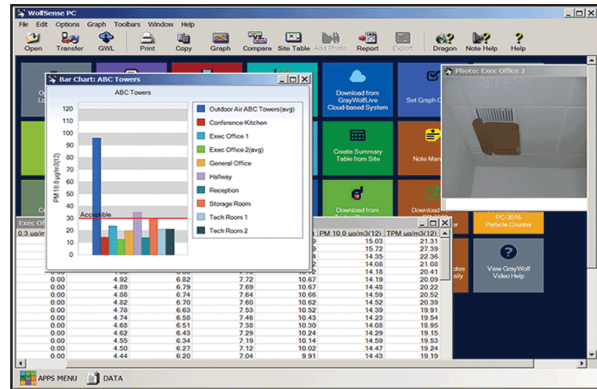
WolfSense PC

File Edit Options Graph Toolbars Window Help

Open Transfer GWL Print Copy Graph Compare Site Table Add Photo Report Export Dragon Note Help Help

Bar Chart: ABC Towers

ABC Towers

PM 10.0 (ug/m3)

120
110
100
90
80
70
60
50
40
30
20
10
0

Acceptable

Outdoor Air ABC Towers(avg)
Conference-Kitchen
Exec Office 1
Exec Office 2(avg)
General Office
Hallway
Reception
Storage Room
Tech Room 1
Tech Room 2

Download from GrayWolfLive Cloud-based System

Set Graph O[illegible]

Create Summary Table from Site

Note Man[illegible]

Download from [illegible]

Download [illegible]

PC-3016 Particle Counter

View GrayWolf Video Help

Photo: Exec Office 2

Exec Of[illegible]

0.3 ug/m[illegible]

| | | | | | PM 10.0 ug/m3(12) | TPM ug/m3(12) |
|---|---|---|---|---|---|---|
| | | | | | 15.03 | 21.31 |
| | | | | | 15.72 | 27.39 |
| | | | | | 14.35 | 22.36 |
| | | | | | 14.12 | 20.04 |
| | | | | | 14.18 | 20.41 |
| 0.00 | 4.92 | 6.82 | 7.72 | 10.67 | 14.19 | 20.50 |
| 0.00 | 4.87 | 6.75 | 7.62 | 10.60 | 14.48 | 20.22 |
| 0.00 | 4.86 | 6.74 | 7.64 | 10.66 | 14.59 | 20.22 |
| 0.00 | 4.82 | 6.70 | 7.60 | 10.62 | 14.59 | 20.50 |
| 0.00 | 4.78 | 6.63 | 7.53 | 10.52 | 14.39 | 19.91 |
| 0.00 | 4.74 | 6.56 | 7.46 | 10.43 | 14.29 | 19.81 |
| 0.00 | 4.68 | 6.51 | 7.38 | 10.30 | 14.08 | 18.95 |
| 0.00 | 4.62 | 6.43 | 7.29 | 10.24 | 14.19 | 20.04 |
| 0.00 | 4.55 | 6.34 | 7.19 | 10.14 | 14.59 | 19.53 |
| 0.00 | 4.50 | 6.27 | 7.12 | 10.02 | 14.47 | 19.81 |
| 0.00 | 4.44 | 6.20 | 7.04 | 9.91 | 14.53 | 20.29 |

APPS MENU DATA